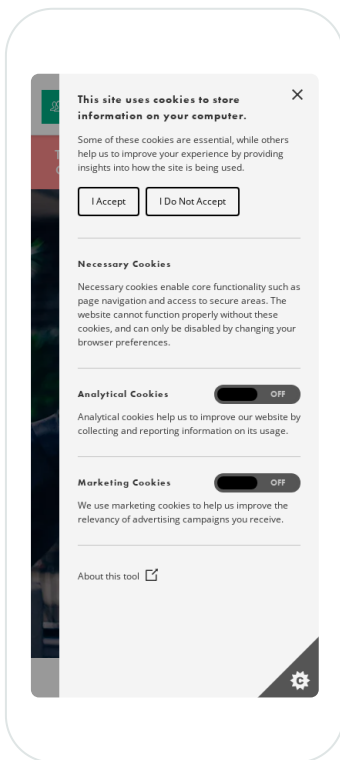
This site uses cookies to store information on your computer.

Some of these cookies are essential, while others help us to improve your experience by providing insights into how the site is being used.

I Accept

I Do Not Accept

Necessary Cookies

Necessary cookies enable core functionality such as page navigation and access to secure areas. The website cannot function properly without these cookies, and can only be disabled by changing your browser preferences.

Analytical Cookies

OFF

Analytical cookies help us to improve our website by collecting and reporting information on its usage.

Marketing Cookies

OFF

We use marketing cookies to help us improve the relevancy of advertising campaigns you receive.

About this tool